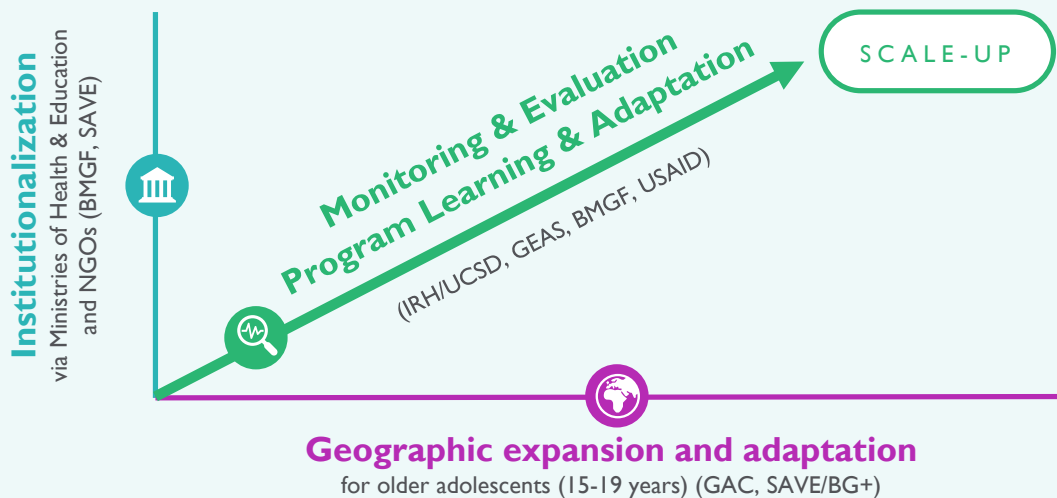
Institutionalization
via Ministries of Health & Education and NGOs (BMGF, SAVE)

SCALE-UP

Monitoring & Evaluation
Program Learning & Adaptation
(IRH/UCSD, GEAS, BMGF, USAID)

Geographic expansion and adaptation
for older adolescents (15-19 years) (GAC, SAVE/BG+)